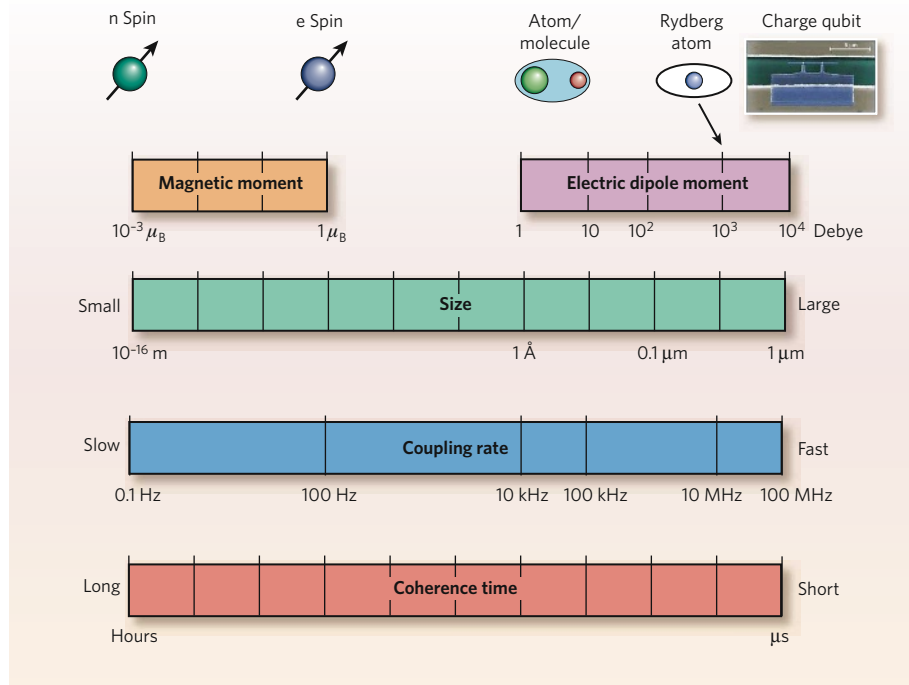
n Spin

e Spin

Atom/ molecule

Rydberg atom

Charge qubit

Magnetic moment

$10^{-3}\,\mu_B$ $1\,\mu_B$

Electric dipole moment

1 10 $10^2$ $10^3$ $10^4$ Debye

Small

Size

Large

$10^{-16}$ m 1 Å 0.1 μm 1 μm

Slow

Coupling rate

Fast

0.1 Hz 100 Hz 10 kHz 100 kHz 10 MHz 100 MHz

Long

Coherence time

Short

Hours μs